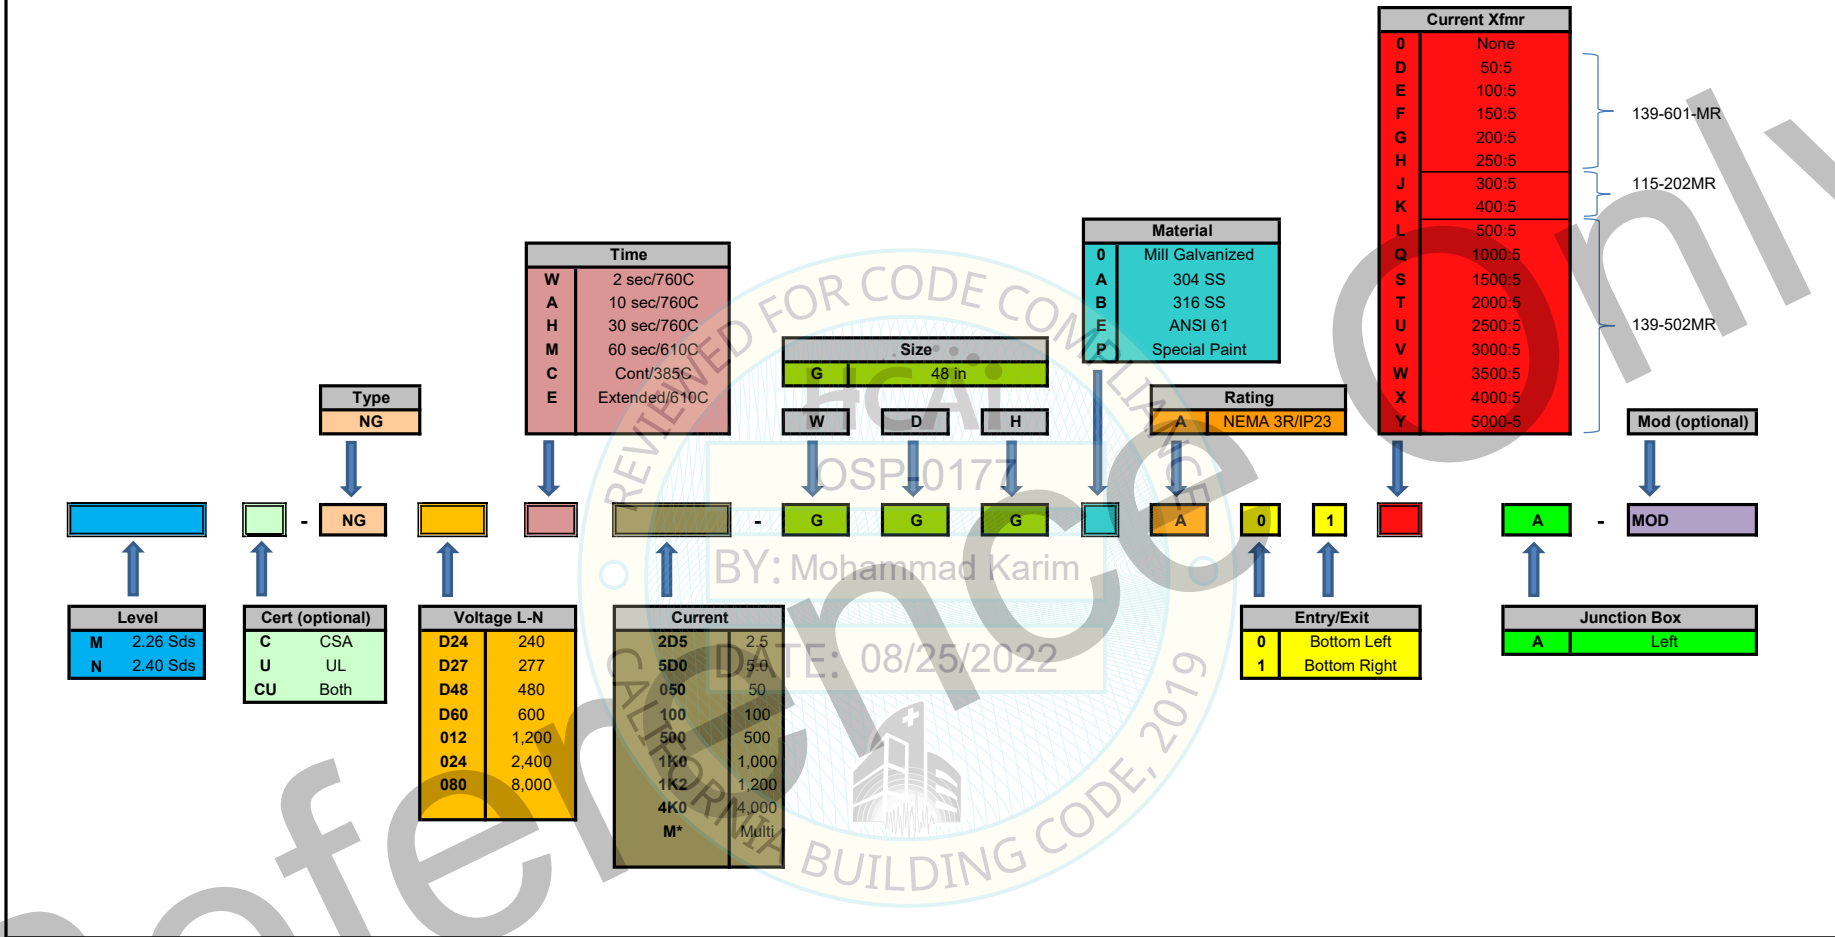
Current Xfmr

| | |
|---|---|
| 0 | None |
| D | 50:5 |
| E | 100:5 |
| F | 150:5 |
| G | 200:5 |
| H | 250:5 |
| J | 300:5 |
| K | 400:5 |
| L | 500:5 |
| Q | 1000:5 |
| S | 1500:5 |
| T | 2000:5 |
| U | 2500:5 |
| V | 3000:5 |
| W | 3500:5 |
| X | 4000:5 |
| Y | 5000:5 |

139-601-MR
115-202MR
139-502MR

Time

| | |
|---|---|
| W | 2 sec/760C |
| A | 10 sec/760C |
| H | 30 sec/760C |
| M | 60 sec/610C |
| C | Cont/385C |
| E | Extended/610C |

Material

| | |
|---|---|
| 0 | Mill Galvanized |
| A | 304 SS |
| B | 316 SS |
| E | ANSI 61 |
| P | Special Paint |

Size

| | |
|---|---|
| G | 48 in |

W D H

Rating

| | |
|---|---|
| A | NEMA 3R/IP23 |

Type
NG

Mod (optional)

NG - G G G A 0 1 A - MOD

Level

| | |
|---|---|
| M | 2.26 Sds |
| N | 2.40 Sds |

Cert (optional)

| | |
|---|---|
| C | CSA |
| U | UL |
| CU | Both |

Voltage L-N

| | |
|---|---|
| D24 | 240 |
| D27 | 277 |
| D48 | 480 |
| D60 | 600 |
| 012 | 1,200 |
| 024 | 2,400 |
| 080 | 8,000 |

Current

| | |
|---|---|
| 2D5 | 2.5 |
| 5D0 | 5.0 |
| 050 | 50 |
| 100 | 100 |
| 500 | 500 |
| 1K0 | 1,000 |
| 1K2 | 1,200 |
| 4K0 | 4,000 |
| M* | Multi |

Entry/Exit

| | |
|---|---|
| 0 | Bottom Left |
| 1 | Bottom Right |

Junction Box

| | |
|---|---|
| A | Left |

REVIEWED FOR CODE COMPLIANCE
HCAI
OSP-0177
BY: Mohammad Karim
DATE: 08/25/2022
CALIFORNIA BUILDING CODE, 2019
Reference Only